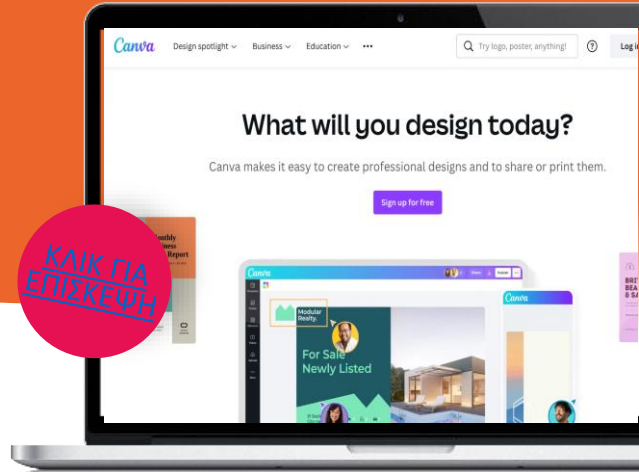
Canva Design spotlight Business Education •••

Try logo, poster, anything!

?

Log i

What will you design today?

Canva makes it easy to create professional designs and to share or print them.

Sign up for free

ΚΛΙΚ ΓΙΑ ΕΠΙΣΚΕΨΗ

Monthly
Business
Report

Canva

Modular Realty.

For Sale
Newly Listed

Canva